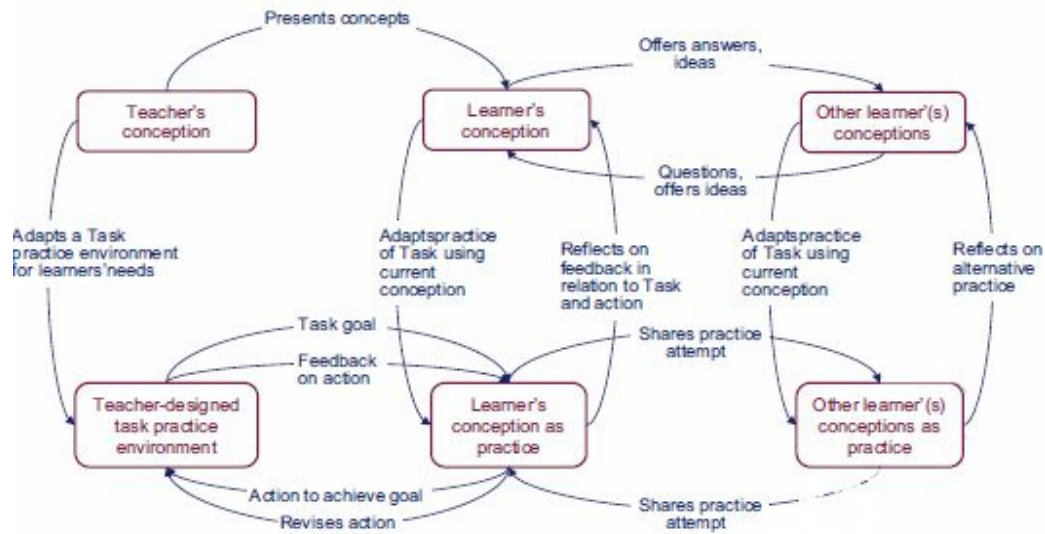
Presents concepts

Offers answers, ideas

Teacher's conception

Learner's conception

Other learner'(s) conceptions

Questions, offers ideas

Adapts a Task practice environment for learners'needs

Adaptspractice of Task using current conception

Reflects on feedback in relation to Task and action

Adaptspractice of Task using current conception

Reflects on alternative practice

Task goal

Feedback on action

Shares practice attempt

Teacher-designed task practice environment

Learner's conception as practice

Other learner'(s) conceptions as practice

Action to achieve goal

Revises action

Shares practice attempt